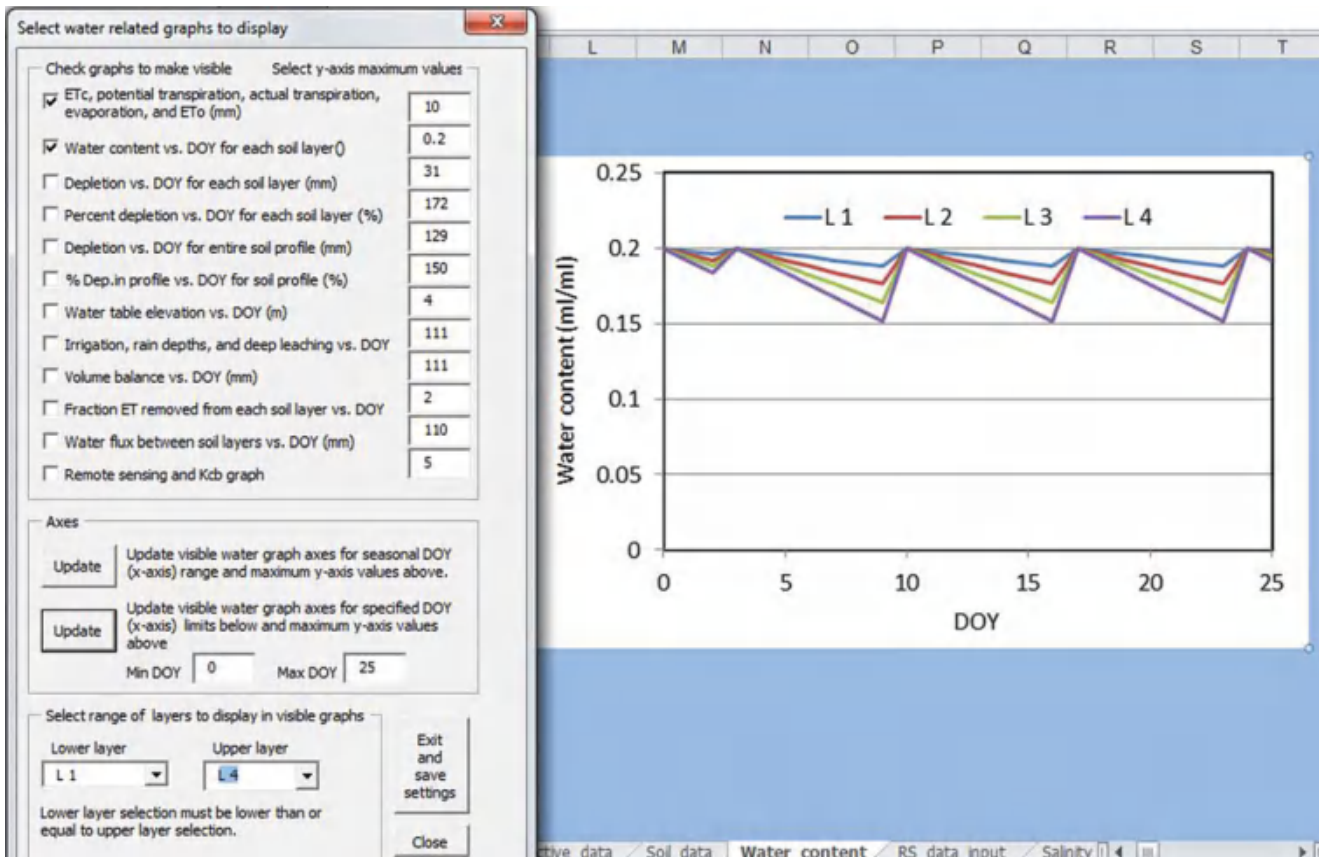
Select water related graphs to display

Check graphs to make visible
Select y-axis maximum values

☑ ETc, potential transpiration, actual transpiration, evaporation, and ETo (mm) 10
☑ Water content vs. DOY for each soil layer() 0.2
☐ Depletion vs. DOY for each soil layer (mm) 31
☐ Percent depletion vs. DOY for each soil layer (%) 172
☐ Depletion vs. DOY for entire soil profile (mm) 129
☐ % Dep.in profile vs. DOY for soil profile (%) 150
☐ Water table elevation vs. DOY (m) 4
☐ Irrigation, rain depths, and deep leaching vs. DOY 111
☐ Volume balance vs. DOY (mm) 111
☐ Fraction ET removed from each soil layer vs. DOY 2
☐ Water flux between soil layers vs. DOY (mm) 110
☐ Remote sensing and Kcb graph 5

Axes

Update
Update visible water graph axes for seasonal DOY (x-axis) range and maximum y-axis values above.

Update
Update visible water graph axes for specified DOY (x-axis) limits below and maximum y-axis values above

Min DOY 0
Max DOY 25

Select range of layers to display in visible graphs

Lower layer
L 1
Upper layer
L 4

Lower layer selection must be lower than or equal to upper layer selection.

Exit and save settings

Close

L M N O P Q R S T

L 1 L 2 L 3 L 4

0.25
0.2
0.15
0.1
0.05
0

Water content (ml/ml)

0 5 10 15 20 25

DOY

tive data Soil data Water content RS data input Salinity